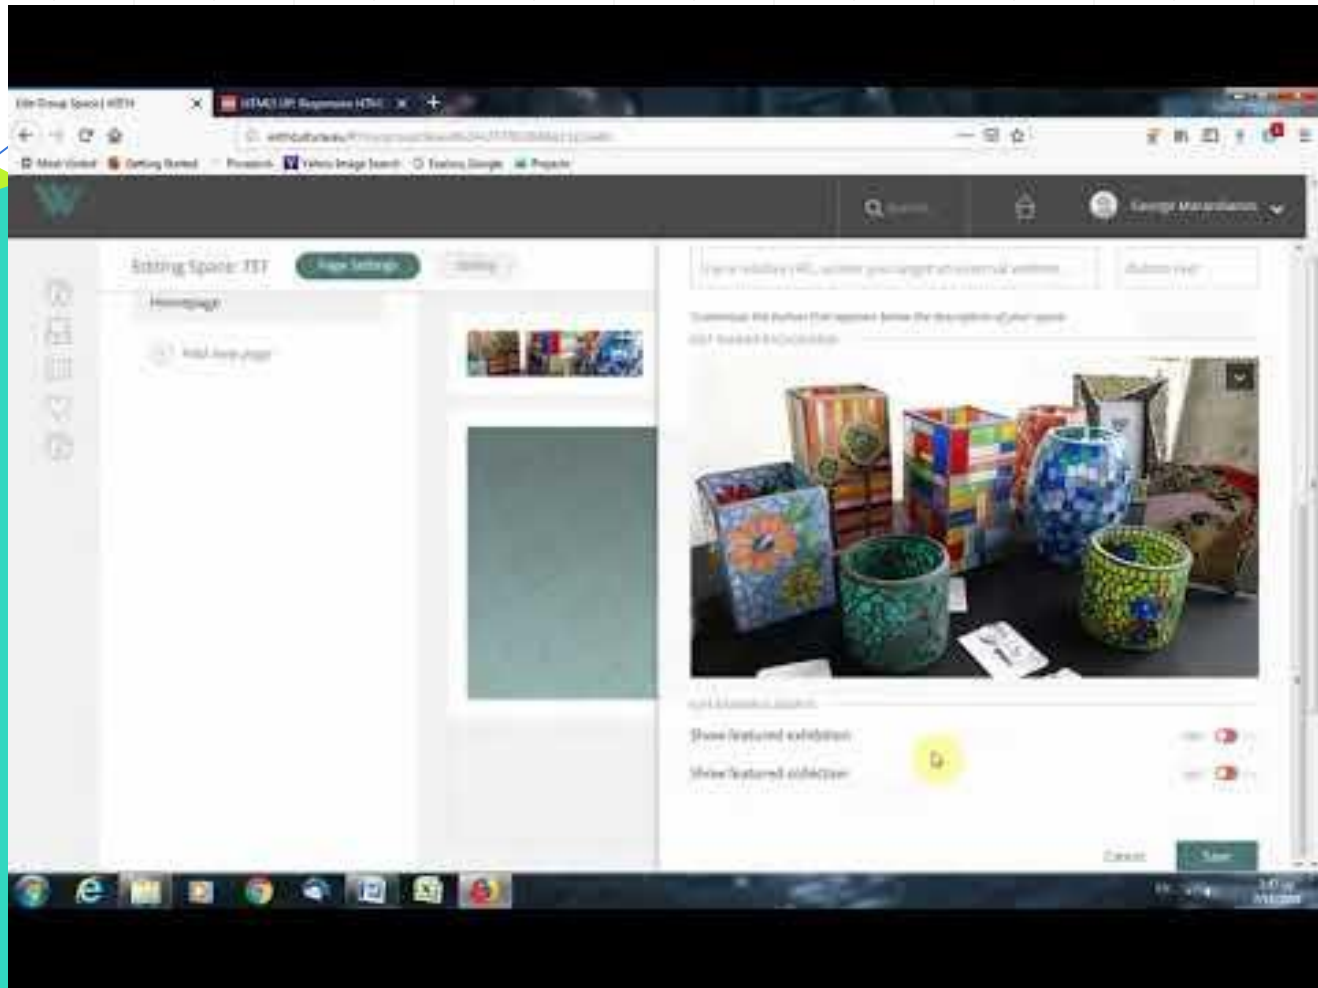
Edit Group Space | WITH
HTML5 UP: Responsive HTML

Most Visited
Getting Started
Yahoo Image Search
Projects

Search

George Manandianos

Editing Space: TET
Page Settings
Homepage
Add new page

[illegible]
Button text
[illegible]
EDIT BANNER BACKGROUND

Show featured exhibition
Show featured collection

Cancel
Save